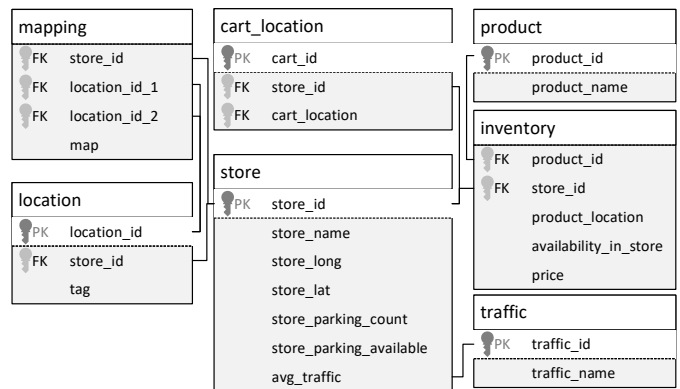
mapping

FK store_id
FK location_id_1
FK location_id_2
map

location

PK location_id
FK store_id
tag

cart_location

PK cart_id
FK store_id
FK cart_location

store

PK store_id
store_name
store_long
store_lat
store_parking_count
store_parking_available
avg_traffic

product

PK product_id
product_name

inventory

FK product_id
FK store_id
product_location
availability_in_store
price

traffic

PK traffic_id
traffic_name